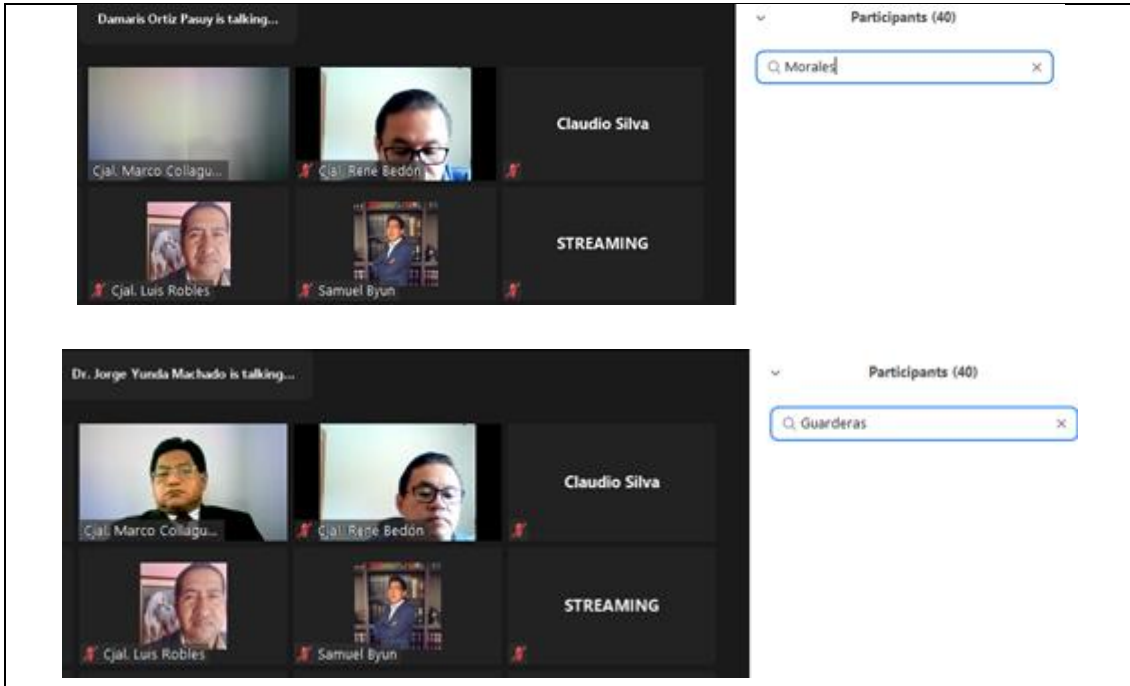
Damaris Ortiz Pasuy is talking...

Cjal. Marco Collagu...

Cjal. Rene Bedón

Claudio Silva

Cjal. Luis Robles

Samuel Byun

STREAMING

Participants (40)

Morales

Dr. Jorge Yunda Machado is talking...

Cjal. Marco Collagu...

Cjal. Rene Bedón

Claudio Silva

Cjal. Luis Robles

Samuel Byun

STREAMING

Participants (40)

Guarderas